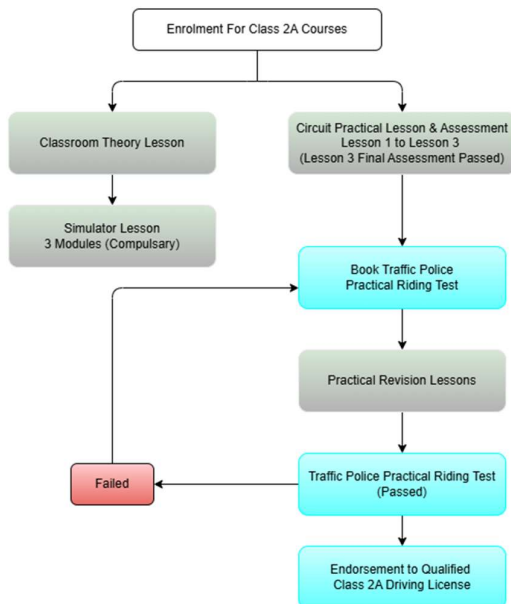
Enrolment For Class 2A Courses

Classroom Theory Lesson

Simulator Lesson
3 Modules (Compulsary)

Circuit Practical Lesson & Assessment
Lesson 1 to Lesson 3
(Lesson 3 Final Assessment Passed)

Book Traffic Police
Practical Riding Test

Practical Revision Lessons

Traffic Police Practical Riding Test
(Passed)

Failed

Endorsement to Qualified
Class 2A Driving License